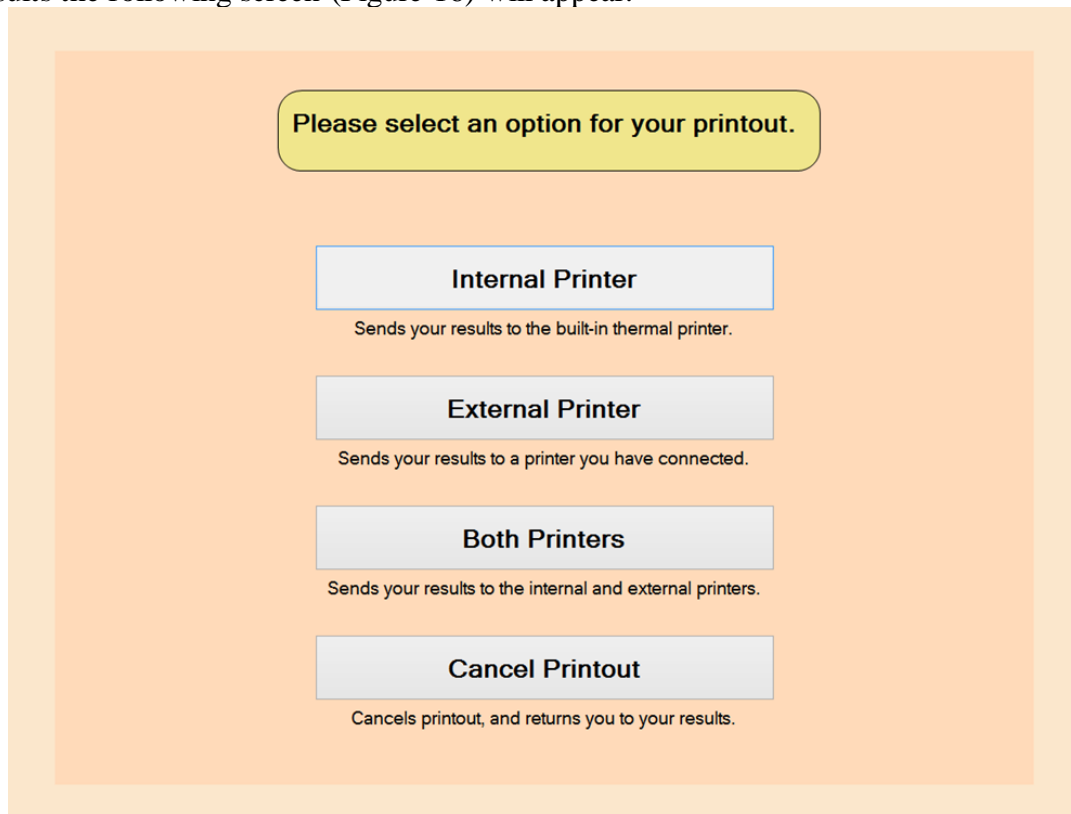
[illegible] the following screen (Figure 18) will appear.

Please select an option for your printout.

Internal Printer

Sends your results to the built-in thermal printer.

External Printer

Sends your results to a printer you have connected.

Both Printers

Sends your results to the internal and external printers.

Cancel Printout

Cancels printout, and returns you to your results.